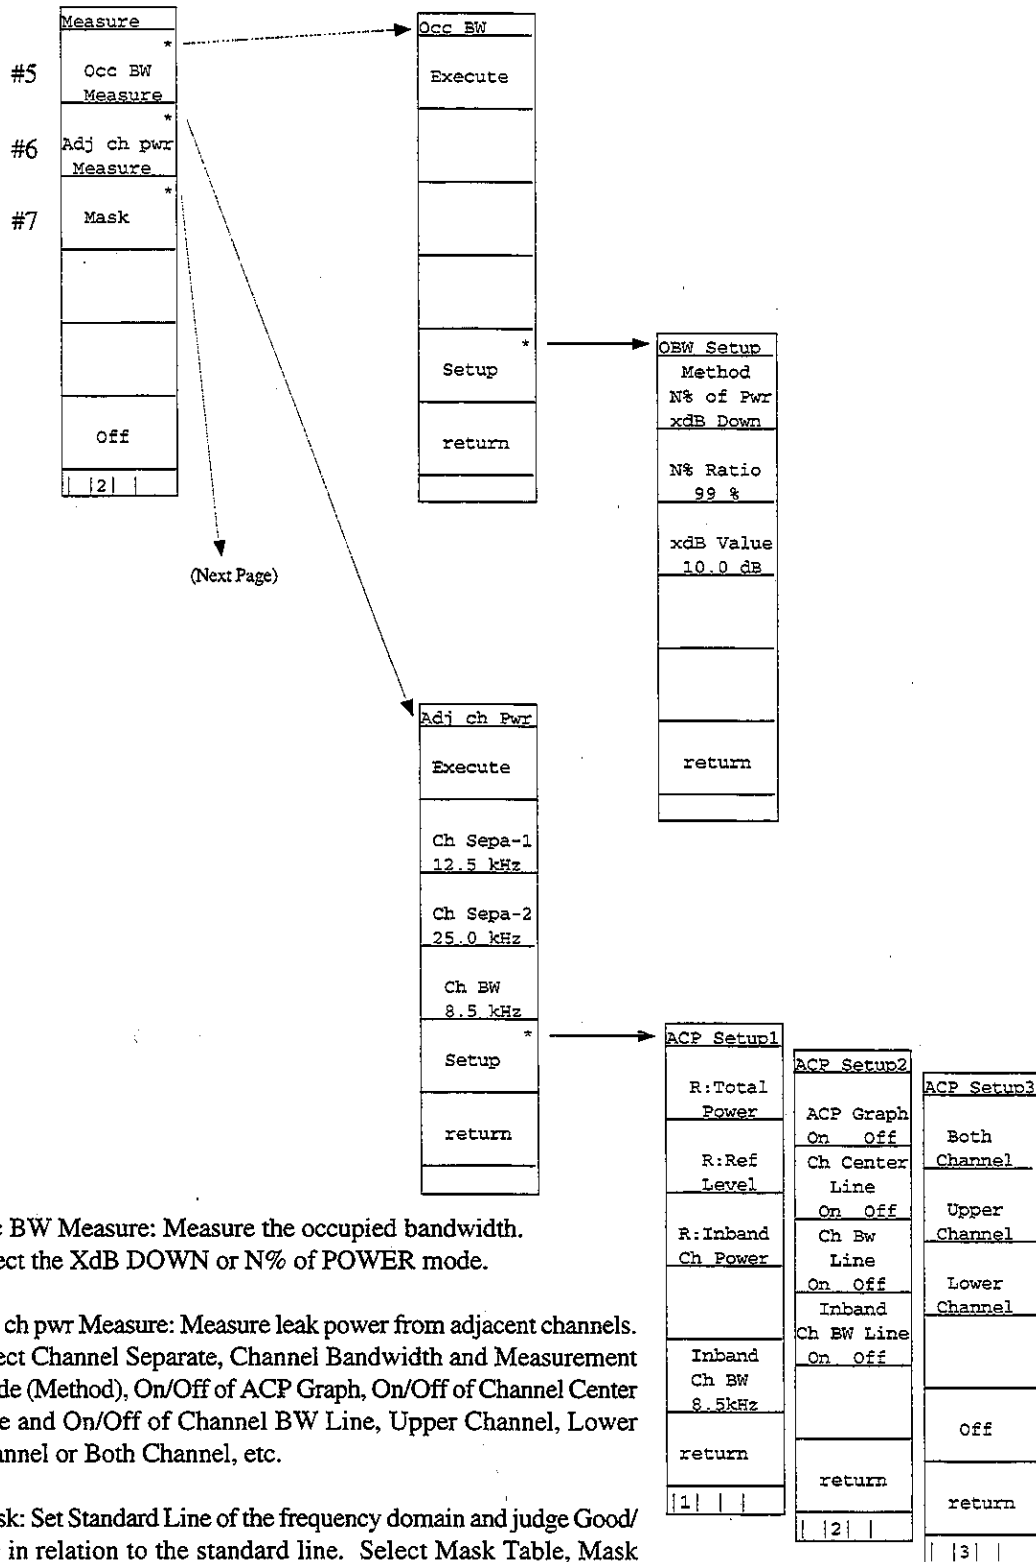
Measure

#5 Occ BW Measure *

#6 Adj ch pwr Measure *

#7 Mask *

Off

| |2| |

(Next Page)

Occ BW

Execute

Setup *

return

OBW Setup

Method N% of Pwr xdB Down

N% Ratio 99 %

xdB Value 10.0 dB

return

Adj ch Pwr

Execute

Ch Sepa-1 12.5 kHz

Ch Sepa-2 25.0 kHz

Ch BW 8.5 kHz

Setup *

return

ACP Setup1

R:Total Power

R:Ref Level

R:Inband Ch Power

Inband Ch BW 8.5kHz

return

|1| | |

ACP Setup2

ACP Graph On Off

Ch Center Line On Off

Ch Bw Line On Off

Inband Ch BW Line On Off

return

| |2| |

ACP Setup3

Both Channel

Upper Channel

Lower Channel

Off

return

| |3| |

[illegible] BW Measure: Measure the occupied bandwidth. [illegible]ect the XdB DOWN or N% of POWER mode.

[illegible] ch pwr Measure: Measure leak power from adjacent channels. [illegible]ect Channel Separate, Channel Bandwidth and Measurement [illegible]de (Method), On/Off of ACP Graph, On/Off of Channel Center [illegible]e and On/Off of Channel BW Line, Upper Channel, Lower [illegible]nnel or Both Channel, etc.

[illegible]sk: Set Standard Line of the frequency domain and judge Good/ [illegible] in relation to the standard line. Select Mask Table, Mask